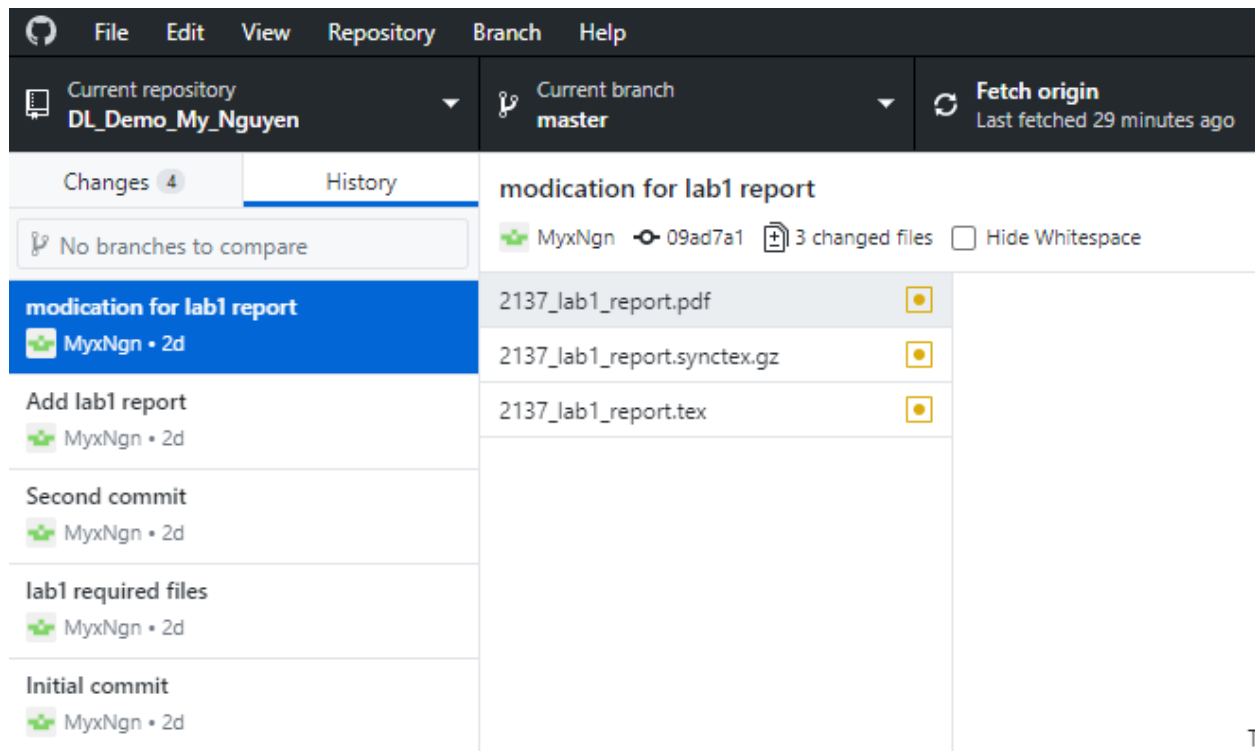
File Edit View Repository Branch Help

Current repository
DL_Demo_My_Nguyen

Current branch
master

Fetch origin
Last fetched 29 minutes ago

Changes 4
History

No branches to compare

modication for lab1 report
MyxNgn • 2d

Add lab1 report
MyxNgn • 2d

Second commit
MyxNgn • 2d

lab1 required files
MyxNgn • 2d

Initial commit
MyxNgn • 2d

modication for lab1 report

MyxNgn 09ad7a1 3 changed files Hide Whitespace

2137_lab1_report.pdf
2137_lab1_report.synctex.gz
2137_lab1_report.tex

T